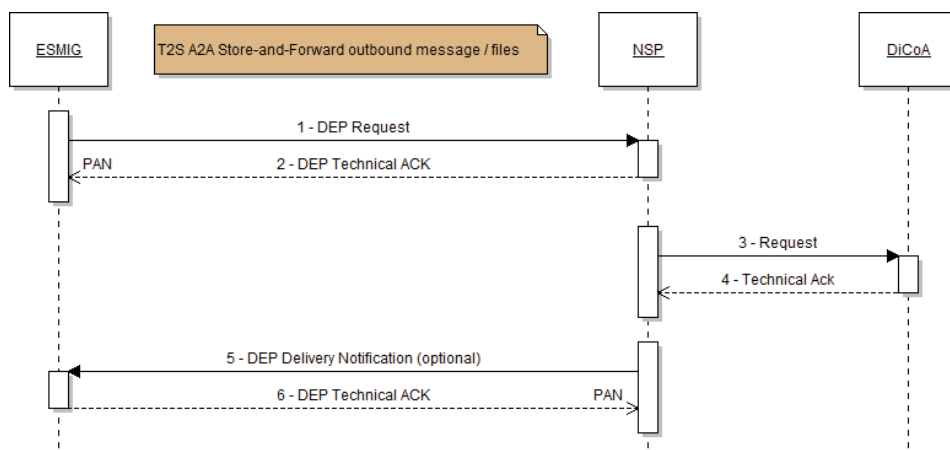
ESMIG

T2S A2A Store-and-Forward outbound message / files

NSP

DiCoA

1 - DEP Request

PAN

2 - DEP Technical ACK

3 - Request

4 - Technical Ack

5 - DEP Delivery Notification (optional)

6 - DEP Technical ACK

PAN